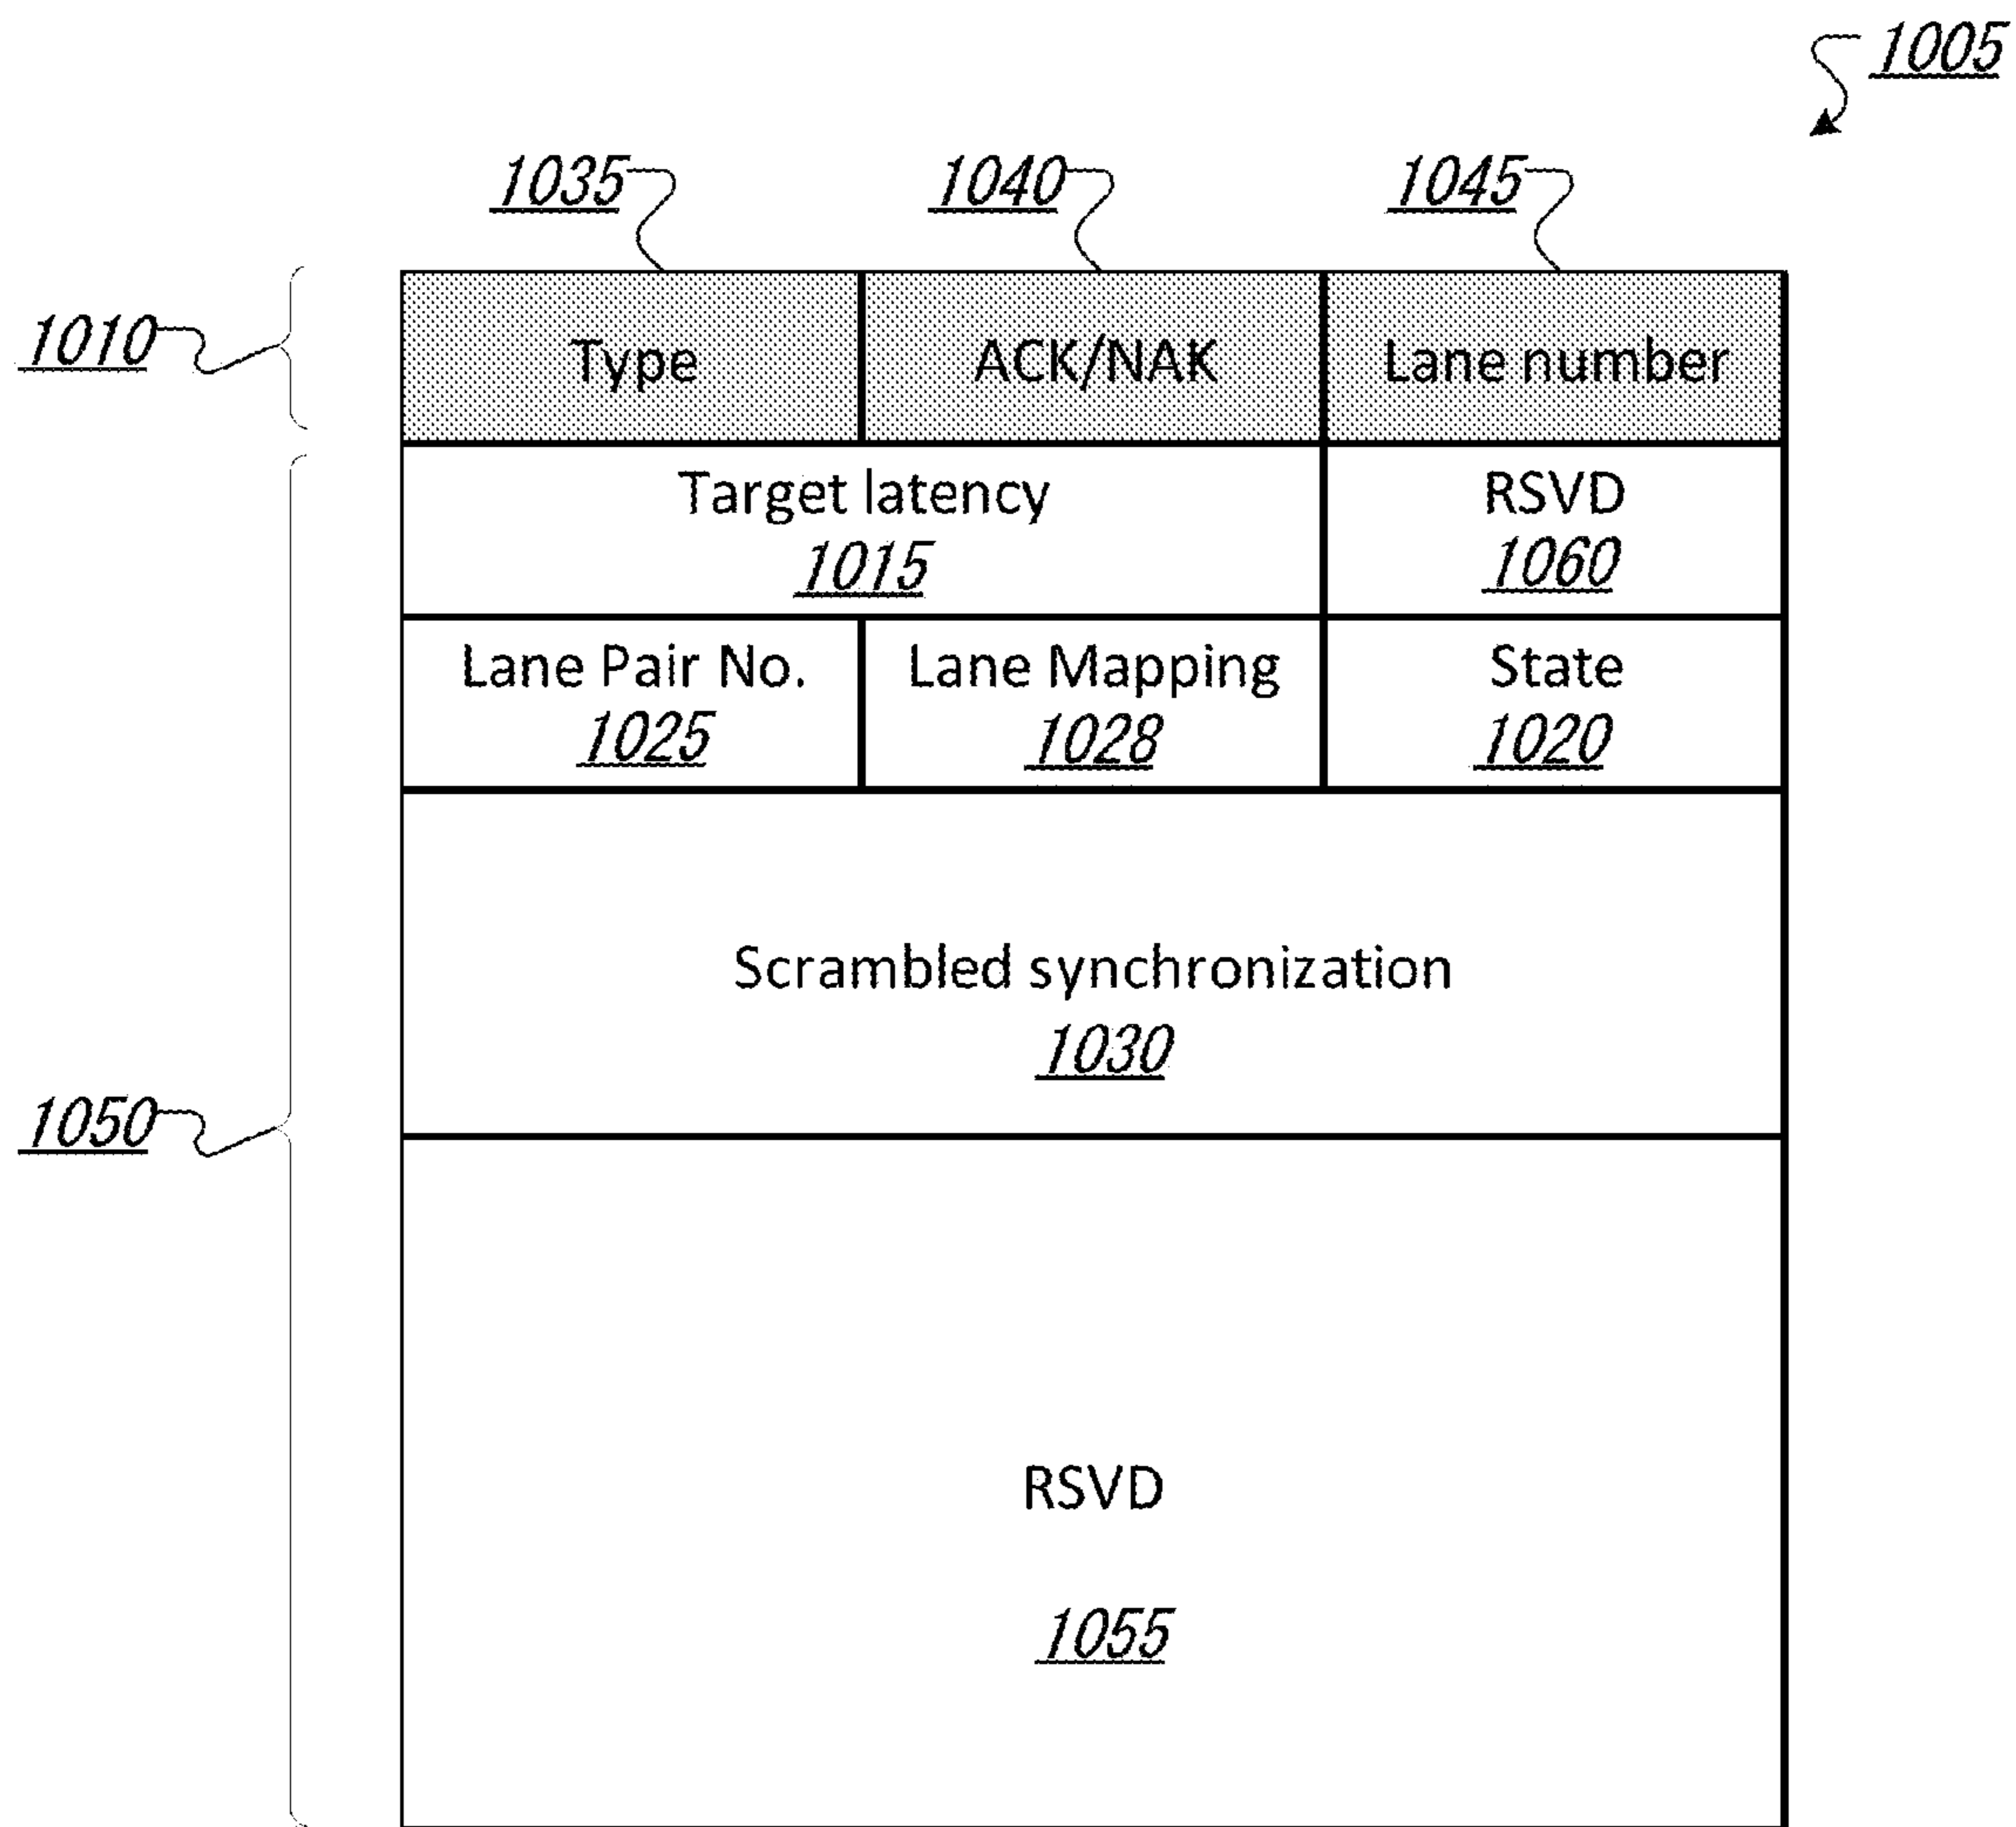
1005

1035
1040
1045

1010

| Type | ACK/NAK | Lane number |
|---|---|---|
| Target latency 1015 | | RSVD 1060 |
| Lane Pair No. 1025 | Lane Mapping 1028 | State 1020 |

Scrambled synchronization
1030

1050

RSVD

1055